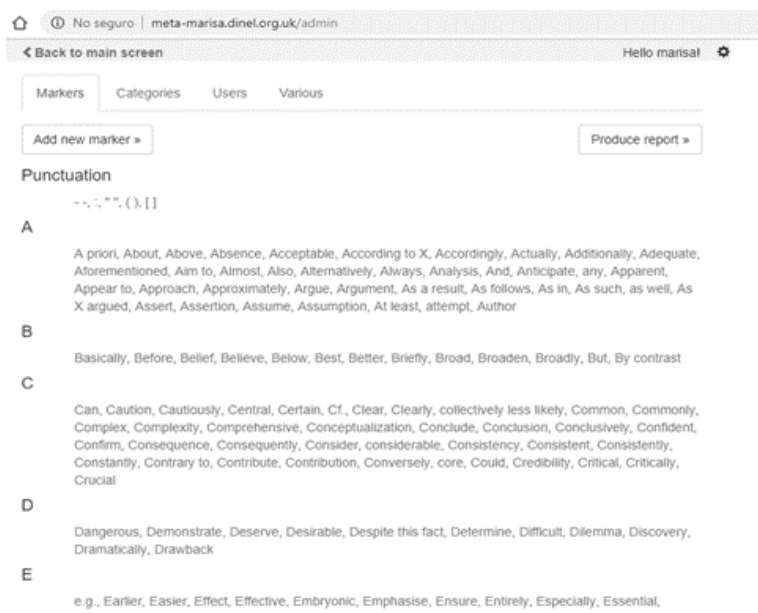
ⓘ No seguro | meta-marisa.dinel.org.uk/admin

< Back to main screen

Hello marisa!

Markers Categories Users Various

Add new marker »

Produce report »

Punctuation

- -, :, " ", ( ), [ ]

A

A priori, About, Above, Absence, Acceptable, According to X, Accordingly, Actually, Additionally, Adequate, Aforementioned, Aim to, Almost, Also, Alternatively, Always, Analysis, And, Anticipate, any, Apparent, Appear to, Approach, Approximately, Argue, Argument, As a result, As follows, As in, As such, as well, As X argued, Assert, Assertion, Assume, Assumption, At least, attempt, Author

B

Basically, Before, Belief, Believe, Below, Best, Better, Briefly, Broad, Broaden, Broadly, But, By contrast

C

Can, Caution, Cautiously, Central, Certain, Cf., Clear, Clearly, collectively less likely, Common, Commonly, Complex, Complexity, Comprehensive, Conceptualization, Conclude, Conclusion, Conclusively, Confident, Confirm, Consequence, Consequently, Consider, considerable, Consistency, Consistent, Consistently, Constantly, Contrary to, Contribute, Contribution, Conversely, core, Could, Credibility, Critical, Critically, Crucial

D

Dangerous, Demonstrate, Deserve, Desirable, Despite this fact, Determine, Difficult, Dilemma, Discovery, Dramatically, Drawback

E

e.g., Earlier, Easier, Effect, Effective, Embryonic, Emphasise, Ensure, Entirely, Especially, Essential,